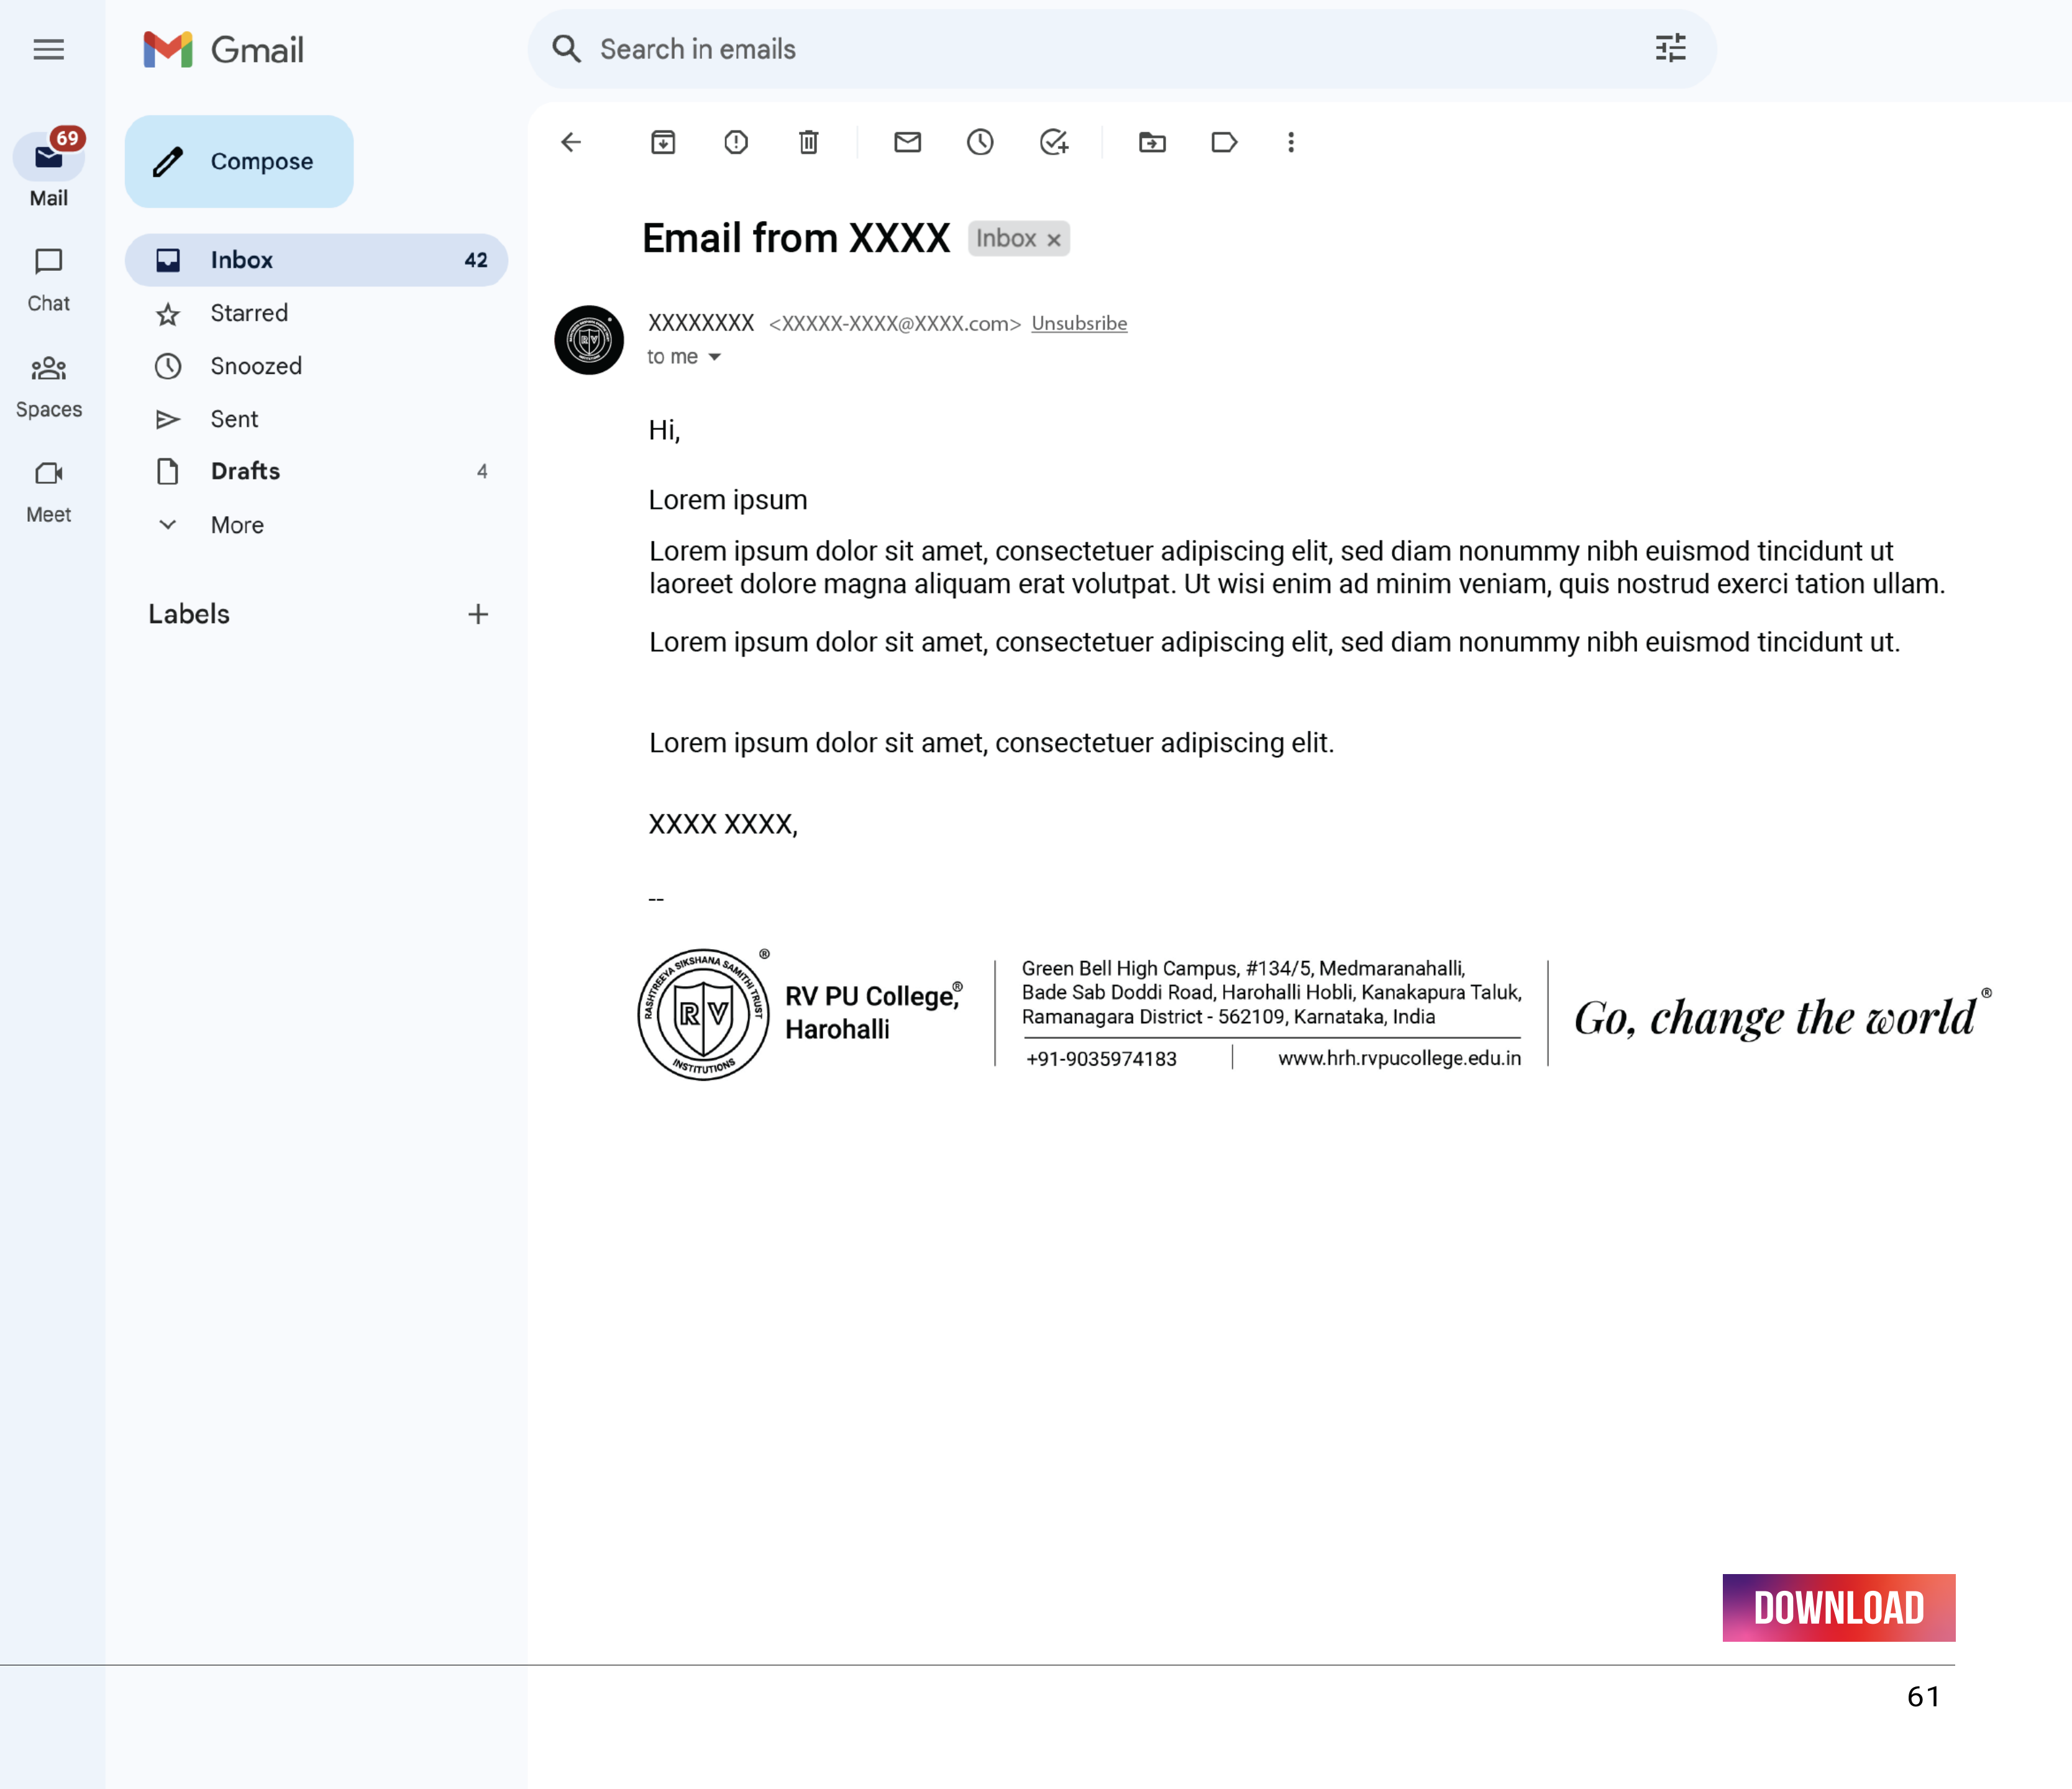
Gmail

Search in emails

69
Mail

Chat

Spaces

Meet

Compose

Inbox 42
Starred
Snoozed
Sent
Drafts 4
More

Labels +

Email from XXXX Inbox ×

XXXXXXXX <XXXXX-XXXX@XXXX.com> Unsubsribe
to me

Hi,

Lorem ipsum

Lorem ipsum dolor sit amet, consectetuer adipiscing elit, sed diam nonummy nibh euismod tincidunt ut laoreet dolore magna aliquam erat volutpat. Ut wisi enim ad minim veniam, quis nostrud exerci tation ullam.

Lorem ipsum dolor sit amet, consectetuer adipiscing elit, sed diam nonummy nibh euismod tincidunt ut.

Lorem ipsum dolor sit amet, consectetuer adipiscing elit.

XXXX XXXX,

--

RASHTREEYA SIKSHANA SAMITHI TRUST RV INSTITUTIONS ®

RV PU College® Harohalli

Green Bell High Campus, #134/5, Medmaranahalli, Bade Sab Doddi Road, Harohalli Hobli, Kanakapura Taluk, Ramanagara District - 562109, Karnataka, India

+91-9035974183 | www.hrh.rvpucollege.edu.in

Go, change the world®

DOWNLOAD

61